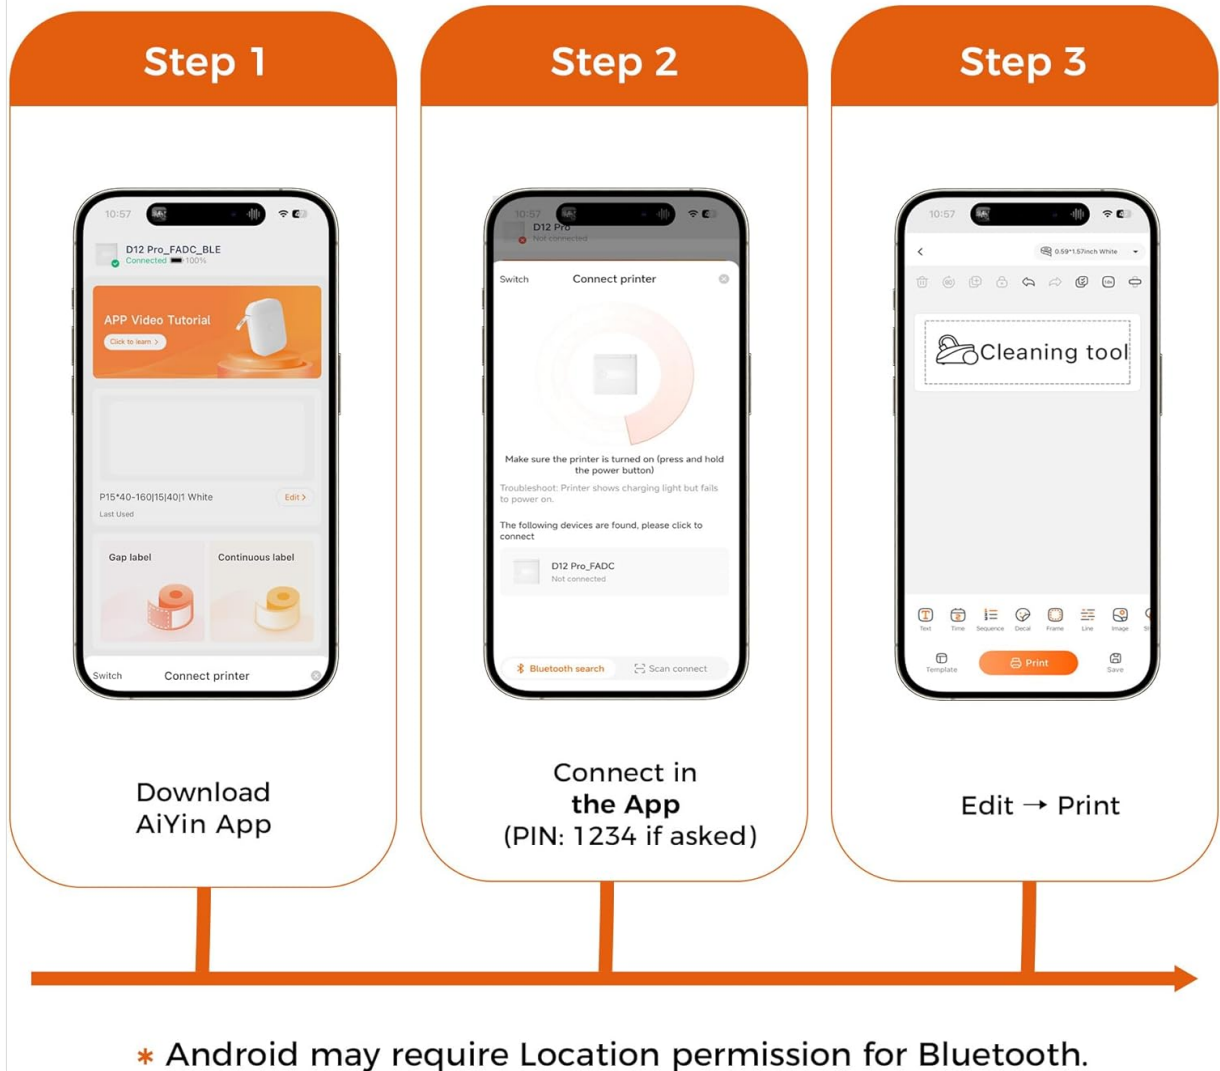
Step 1

10:57

D12 Pro_FADC_BLE
Connected 100%

APP Video Tutorial
Click to learn >

P15*40-160|15|40|1 White
Edit >
Last Used

Gap label
Continuous label

Switch
Connect printer

Download AiYin App

Step 2

10:57
D12 Pro
Not connected

Switch
Connect printer

Make sure the printer is turned on (press and hold the power button)
Troubleshoot: Printer shows charging light but fails to power on.

The following devices are found, please click to connect

D12 Pro_FADC
Not connected

Bluetooth search
Scan connect

Connect in
the App
(PIN: 1234 if asked)

Step 3

10:57
0.59*1.57inch White

Cleaning tool

Text Time Sequence Decal Frame Line Image
Template
Print
Save

Edit → Print

* Android may require Location permission for Bluetooth.